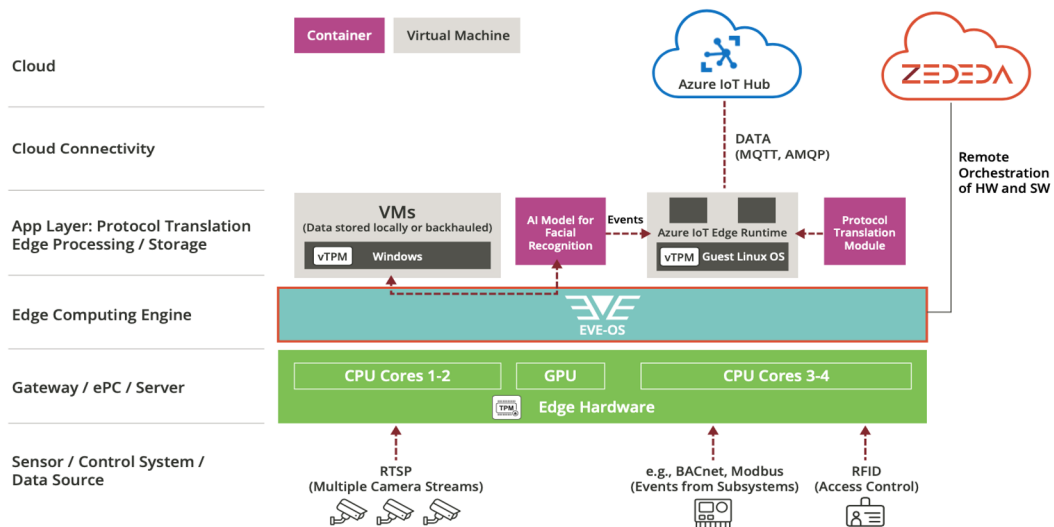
Container
Virtual Machine

Cloud

Azure IoT Hub

ZEDEDA

Cloud Connectivity

DATA
(MQTT, AMQP)

Remote Orchestration of HW and SW

App Layer: Protocol Translation
Edge Processing / Storage

VMs
(Data stored locally or backhauled)
vTPM
Windows

AI Model for Facial Recognition

Events

Azure IoT Edge Runtime
vTPM
Guest Linux OS

Protocol Translation Module

Edge Computing Engine

EVE-OS

Gateway / ePC / Server

CPU Cores 1-2
GPU
CPU Cores 3-4
TPM
Edge Hardware

Sensor / Control System /
Data Source

RTSP
(Multiple Camera Streams)

e.g., BACnet, Modbus
(Events from Subsystems)

RFID
(Access Control)